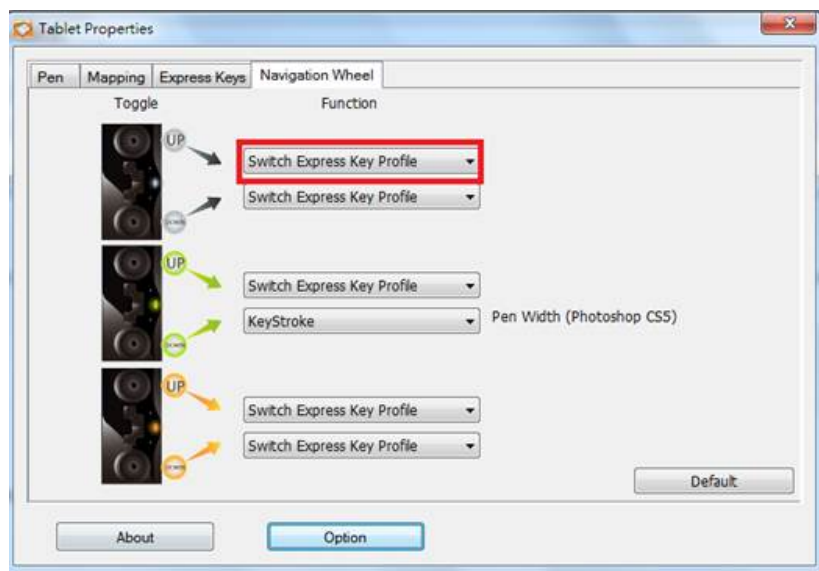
Tablet Properties

Pen | Mapping | Express Keys | Navigation Wheel

Toggle

Function

UP

Switch Express Key Profile

DOWN

Switch Express Key Profile

UP

Switch Express Key Profile

DOWN

KeyStroke

Pen Width (Photoshop CS5)

UP

Switch Express Key Profile

DOWN

Switch Express Key Profile

Default

About

Option